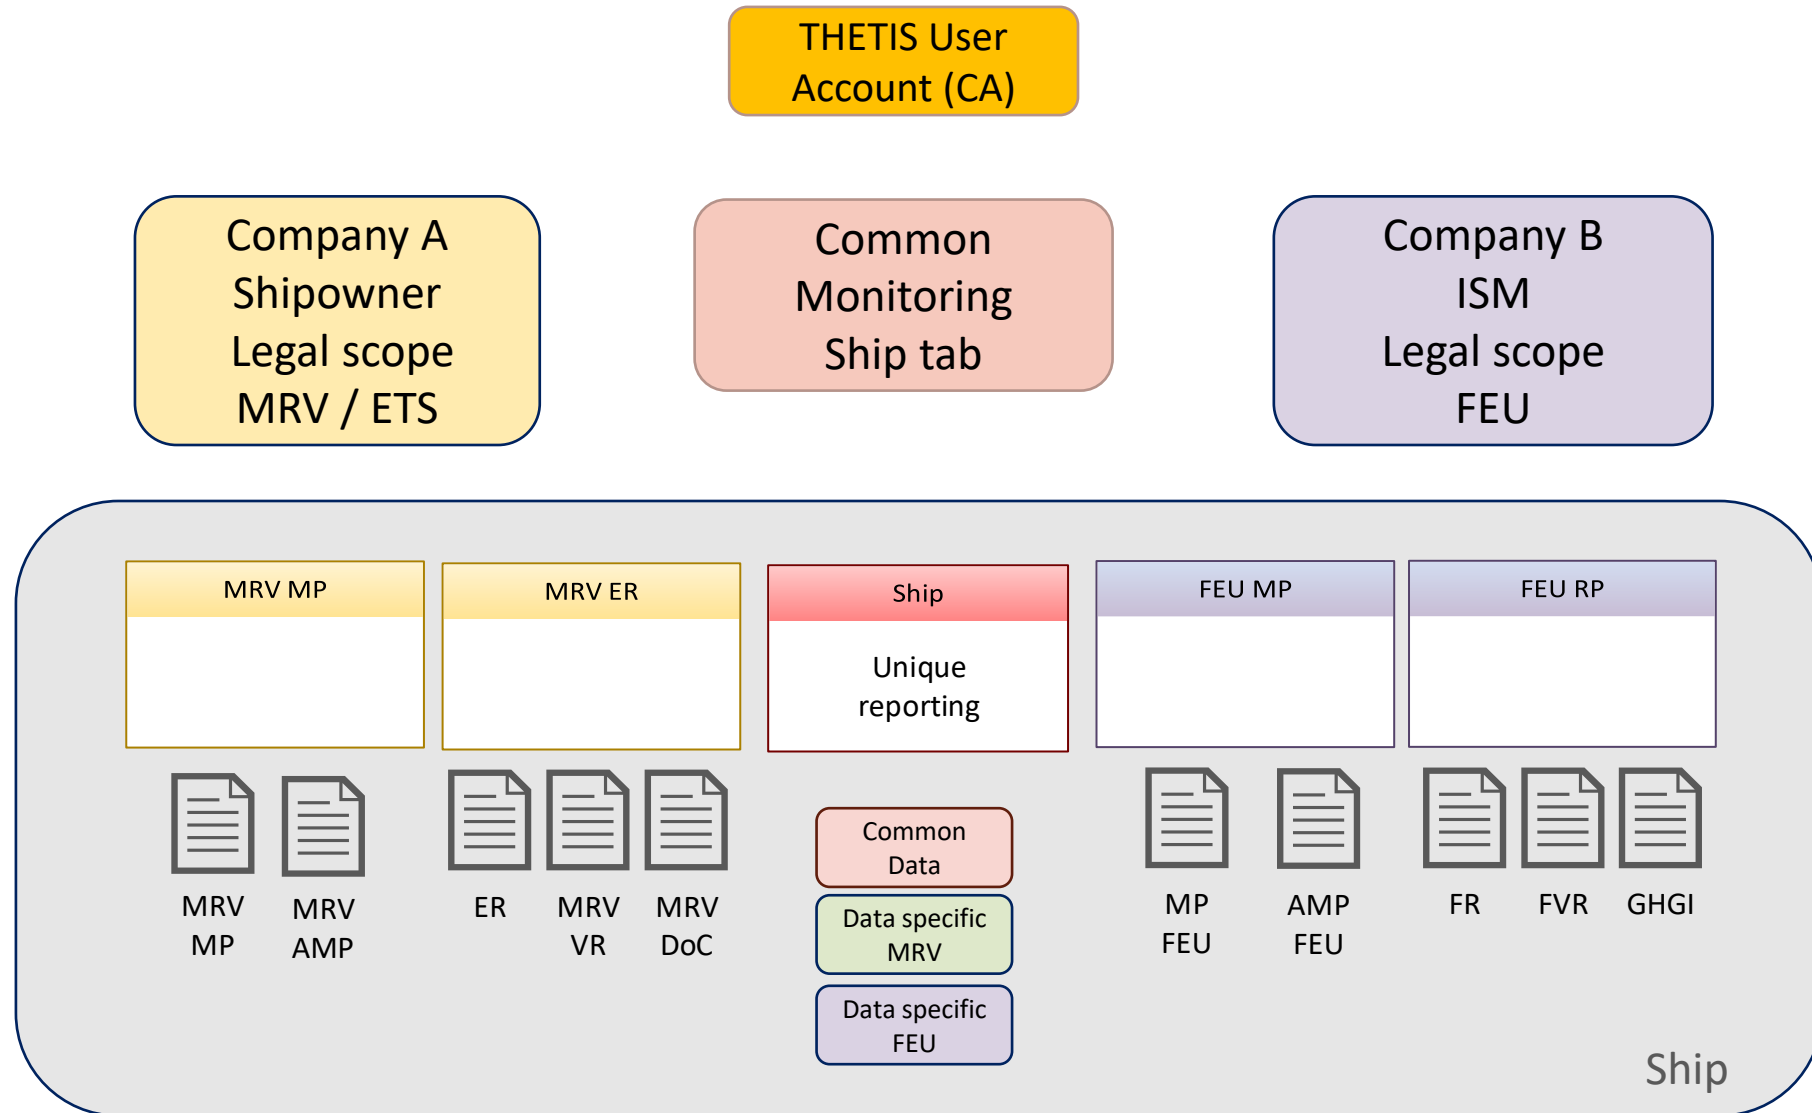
THETIS User Account (CA)

Company A
Shipowner
Legal scope
MRV / ETS

Common
Monitoring
Ship tab

Company B
ISM
Legal scope
FEU

MRV MP

MRV ER

Ship

Unique reporting

FEU MP

FEU RP

MRV MP

MRV AMP

ER

MRV VR

MRV DoC

Common Data

Data specific MRV

Data specific FEU

MP FEU

AMP FEU

FR

FVR

GHGI

Ship